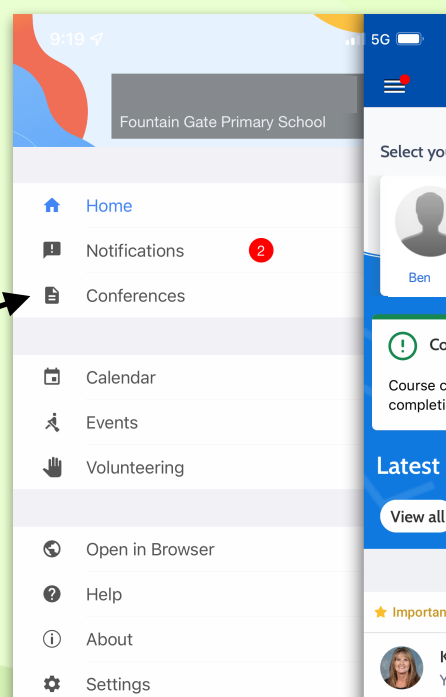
9:19

Fountain Gate Primary School

Home

Notifications 2

Conferences

Calendar

Events

Volunteering

Open in Browser

Help

About

Settings

5G

Select yo

Ben

Co

Course c
completi

Latest

View all

Importan

K
Y